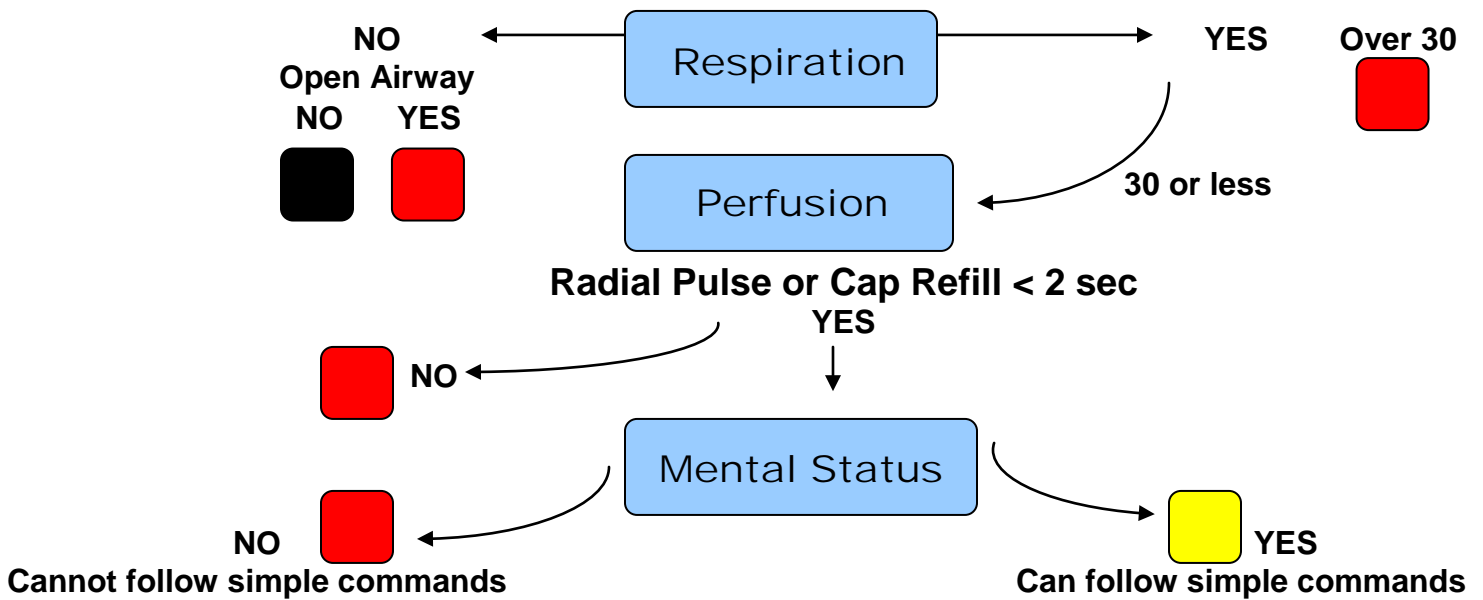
NO

Respiration

YES

Over 30

Open Airway

NO YES

Perfusion

30 or less

Radial Pulse or Cap Refill < 2 sec

YES

NO

Mental Status

NO

Cannot follow simple commands

YES

Can follow simple commands